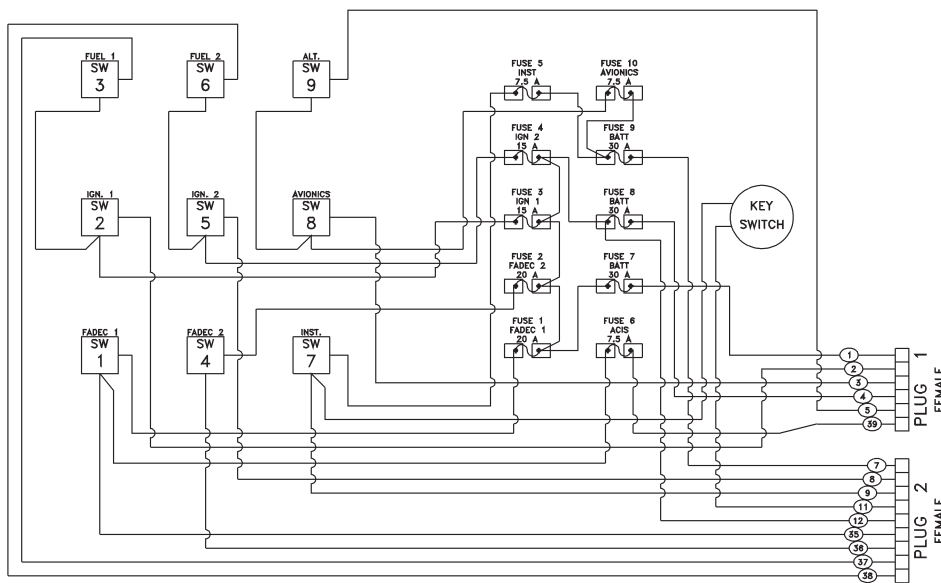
FUEL 1
SW
3

FUEL 2
SW
6

ALT.
SW
9

FUSE 5
INST
7.5 A

FUSE 10
AVIONICS
7.5 A

FUSE 4
IGN 2
15 A

FUSE 9
BATT
30 A

IGN. 1
SW
2

IGN. 2
SW
5

AVIONICS
SW
8

FUSE 3
IGN 1
15 A

FUSE 8
BATT
30 A

KEY
SWITCH

FUSE 2
FADEC 2
20 A

FUSE 7
BATT
30 A

FADEC 1
SW
1

FADEC 2
SW
4

INST.
SW
7

FUSE 1
FADEC 1
20 A

FUSE 6
ACIS
7.5 A

1
2
3
4
5
39

PLUG 1
FEMALE

7
8
9
11
12
35
36
37
38

PLUG 2
FEMALE